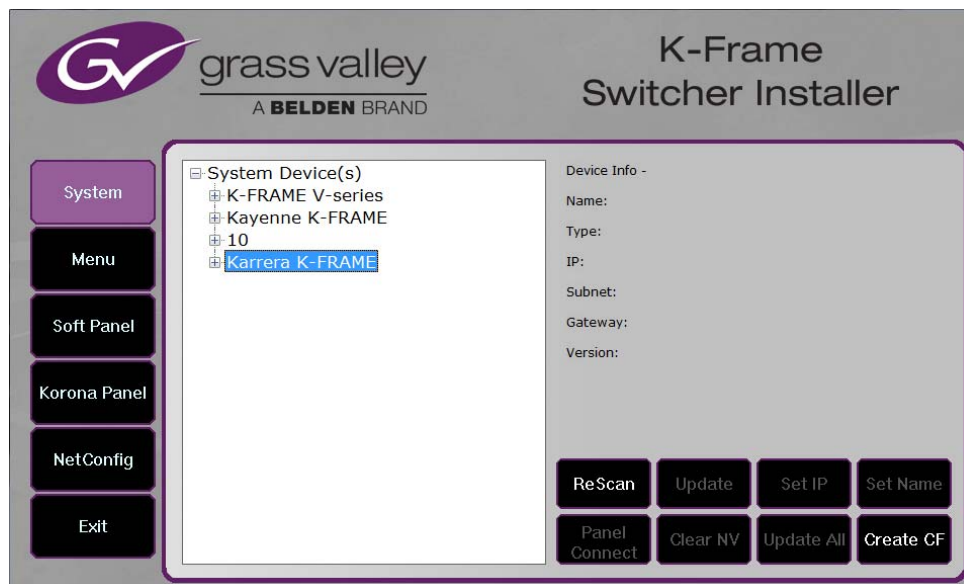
grass valley
A BELDEN BRAND

K-Frame
Switcher Installer

System
Menu
Soft Panel
Korona Panel
NetConfig
Exit

System Device(s)
K-FRAME V-series
Kayenne K-FRAME
10
Karrera K-FRAME

Device Info -
Name:
Type:
IP:
Subnet:
Gateway:
Version:

ReScan
Update
Set IP
Set Name
Panel Connect
Clear NV
Update All
Create CF